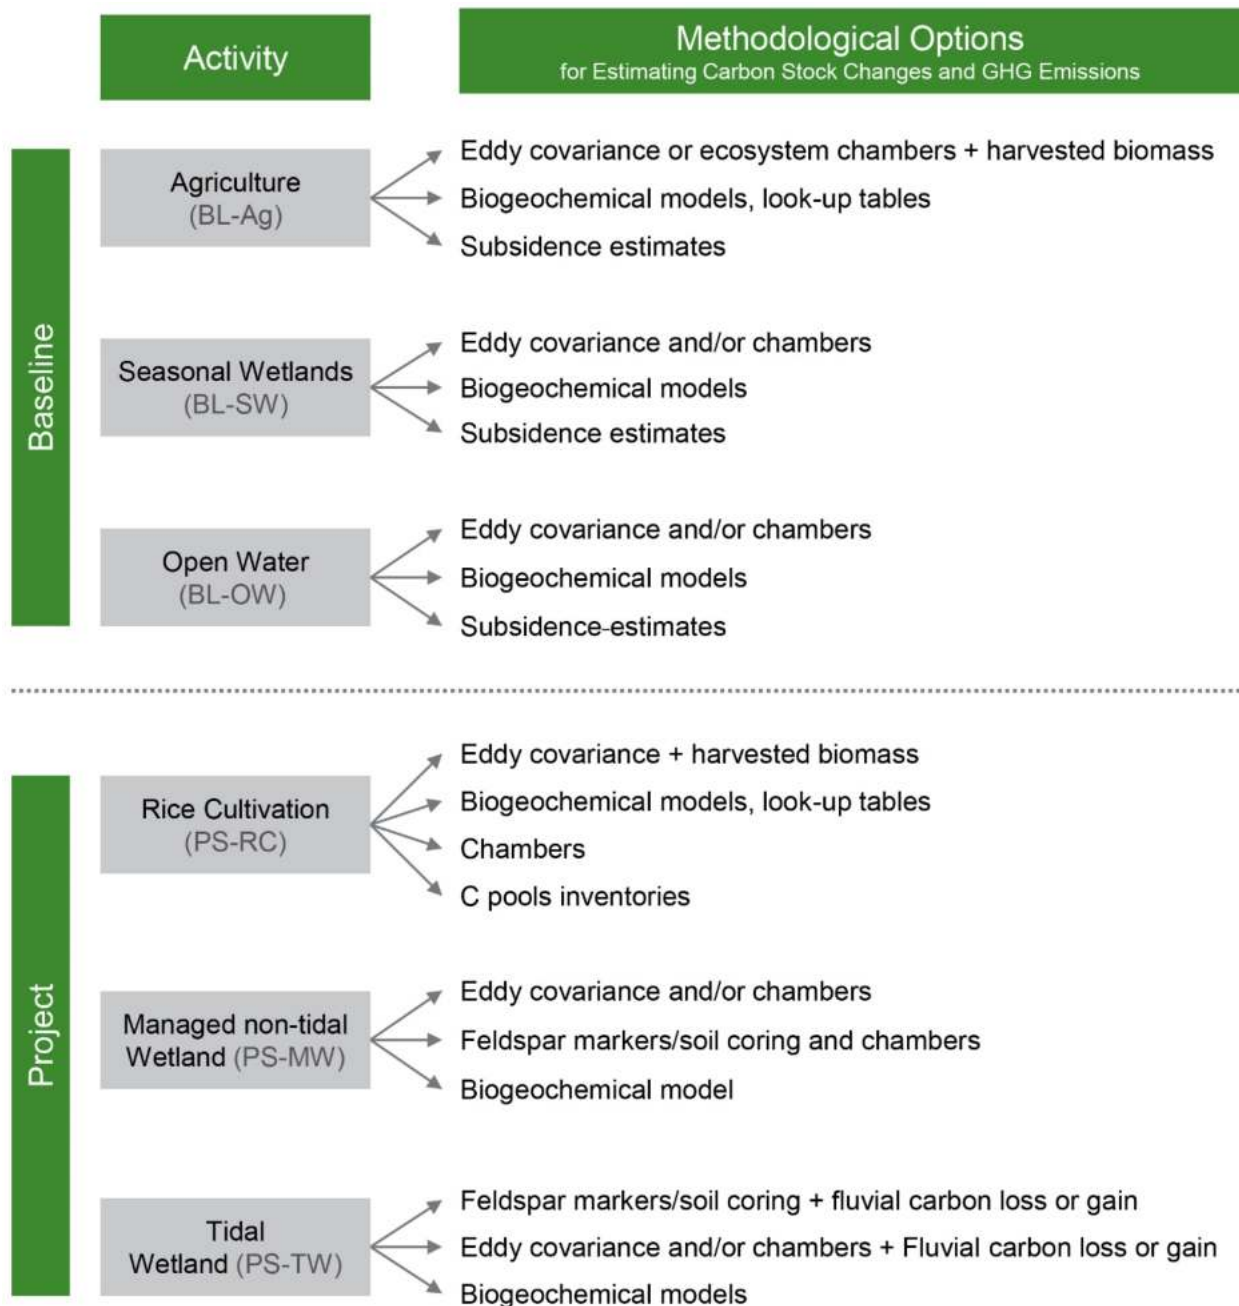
Activity

Methodological Options
for Estimating Carbon Stock Changes and GHG Emissions

Baseline

Agriculture
(BL-Ag)

Eddy covariance or ecosystem chambers + harvested biomass
Biogeochemical models, look-up tables
Subsidence estimates

Seasonal Wetlands
(BL-SW)

Eddy covariance and/or chambers
Biogeochemical models
Subsidence estimates

Open Water
(BL-OW)

Eddy covariance and/or chambers
Biogeochemical models
Subsidence-estimates

Project

Rice Cultivation
(PS-RC)

Eddy covariance + harvested biomass
Biogeochemical models, look-up tables
Chambers
C pools inventories

Managed non-tidal Wetland (PS-MW)

Eddy covariance and/or chambers
Feldspar markers/soil coring and chambers
Biogeochemical model

Tidal Wetland (PS-TW)

Feldspar markers/soil coring + fluvial carbon loss or gain
Eddy covariance and/or chambers + Fluvial carbon loss or gain
Biogeochemical models